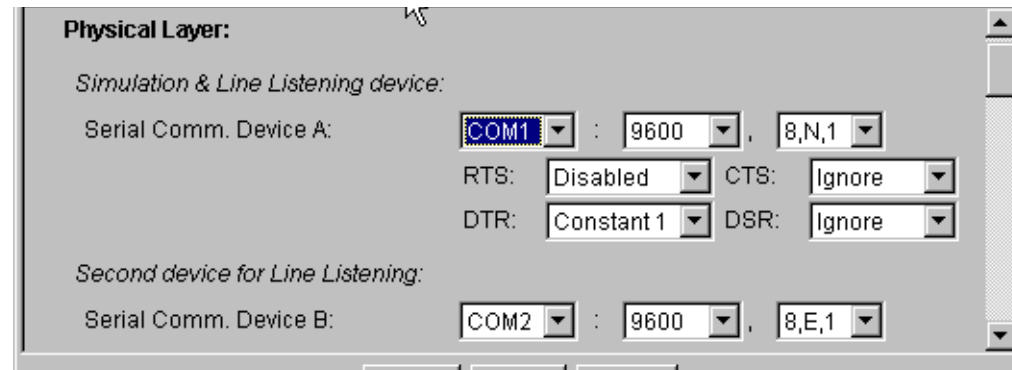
Physical Layer:

Simulation & Line Listening device:

Serial Comm. Device A: COM1 : 9600 , 8,N,1

RTS: Disabled CTS: Ignore

DTR: Constant 1 DSR: Ignore

Second device for Line Listening:

Serial Comm. Device B: COM2 : 9600 , 8,E,1